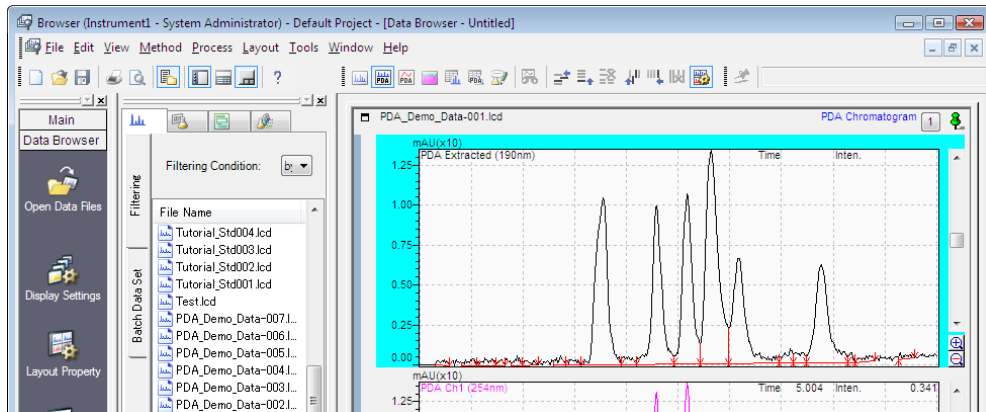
Browser (Instrument1 - System Administrator) - Default Project - [Data Browser - Untitled]

File Edit View Method Process Layout Tools Window Help

Main
Data Browser
Open Data Files
Display Settings
Layout Property

Filtering
Batch Data Set

Filtering Condition: by

File Name
Tutorial_Std004.lcd
Tutorial_Std003.lcd
Tutorial_Std002.lcd
Tutorial_Std001.lcd
Test.lcd
PDA_Demo_Data-007.l...
PDA_Demo_Data-006.l...
PDA_Demo_Data-005.l...
PDA_Demo_Data-004.l...
PDA_Demo_Data-003.l...
PDA_Demo_Data-002.l...

PDA_Demo_Data-001.lcd
PDA Chromatogram 1

mAU(x10)
PDA Extracted (190nm)
Time
Inten.
1.25
1.00
0.75
0.50
0.25
0.00

mAU(x10)
PDA Ch1 (254nm)
Time 5.004 Inten. 0.341
1.25